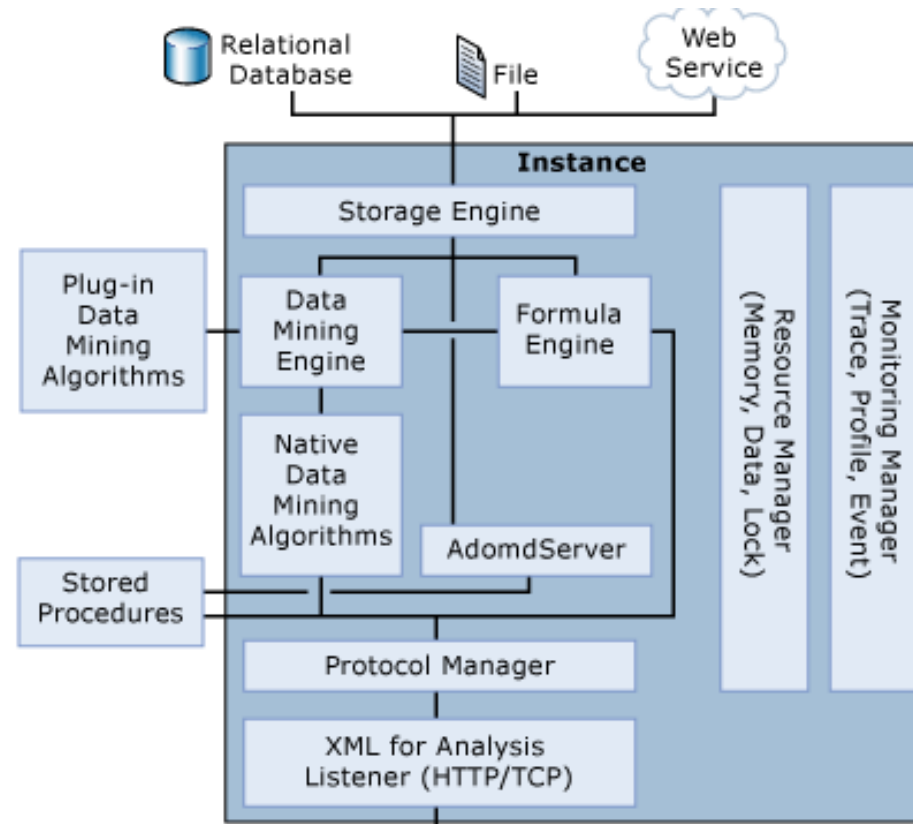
Relational Database

File

Web Service

Instance

Storage Engine

Plug-in Data Mining Algorithms

Data Mining Engine

Formula Engine

Native Data Mining Algorithms

AdomdServer

Stored Procedures

Protocol Manager

XML for Analysis Listener (HTTP/TCP)

Resource Manager (Memory, Data, Lock)

Monitoring Manager (Trace, Profile, Event)